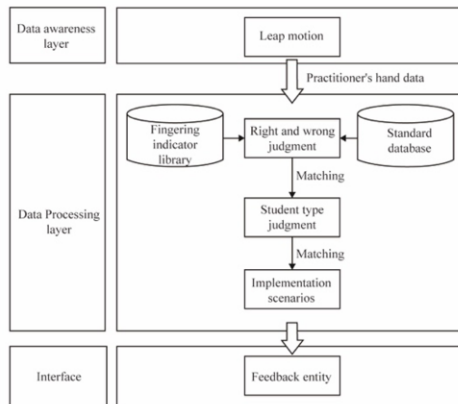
Data awareness layer

Leap motion

Practitioner's hand data

Data Processing layer

Fingering indicator library

Right and wrong judgment

Standard database

Matching

Student type judgment

Matching

Implementation scenarios

Interface

Feedback entity